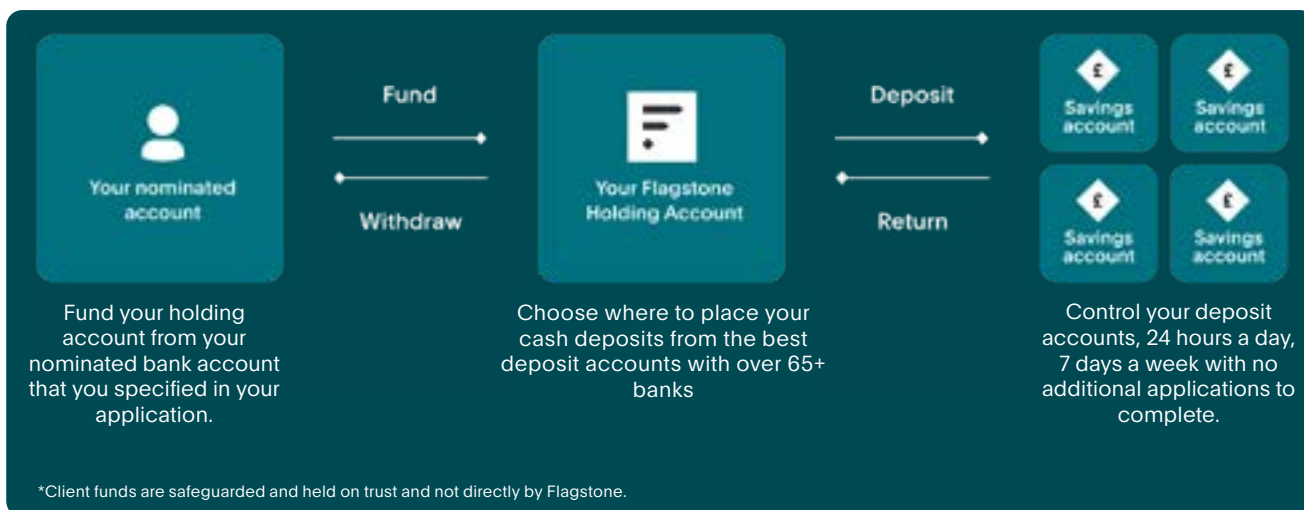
Your nominated account

Fund

Withdraw

Your Flagstone Holding Account

Deposit

Return

£
Savings account

£
Savings account

£
Savings account

£
Savings account

Fund your holding account from your nominated bank account that you specified in your application.

Choose where to place your cash deposits from the best deposit accounts with over 65+ banks

Control your deposit accounts, 24 hours a day, 7 days a week with no additional applications to complete.

*Client funds are safeguarded and held on trust and not directly by Flagstone.